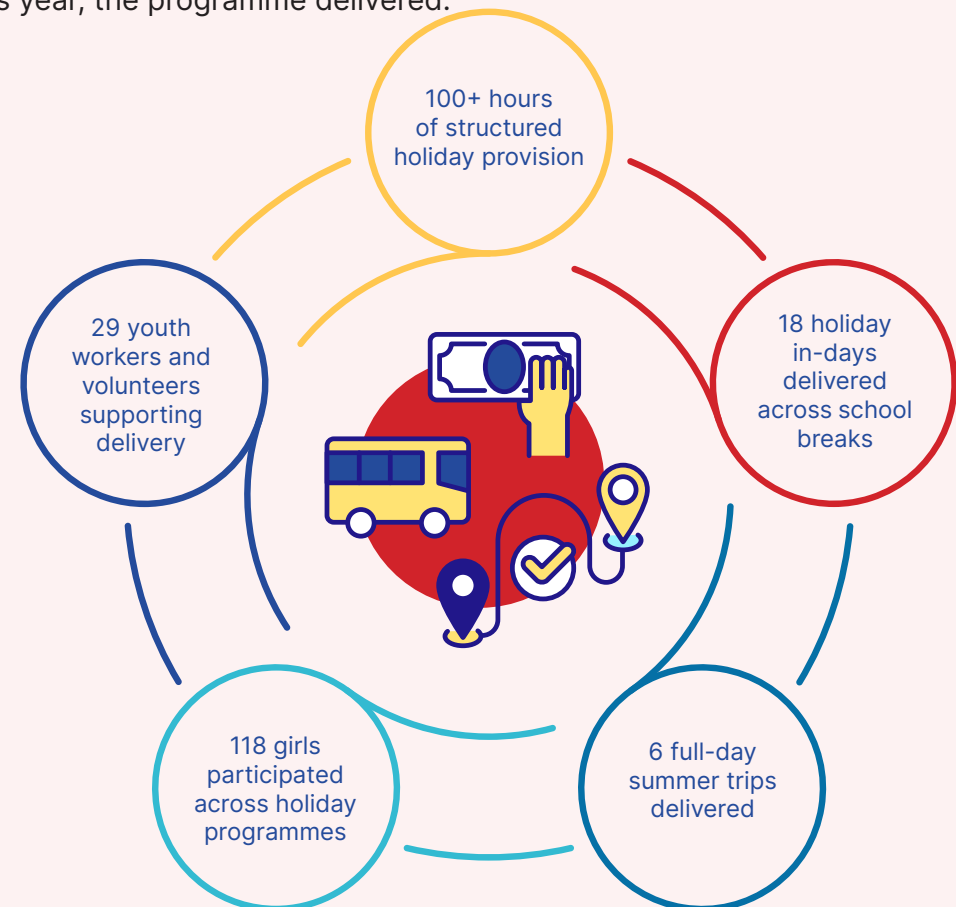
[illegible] year, the programme delivered:

100+ hours of structured holiday provision

18 holiday in-days delivered across school breaks

6 full-day summer trips delivered

118 girls participated across holiday programmes

29 youth workers and volunteers supporting delivery